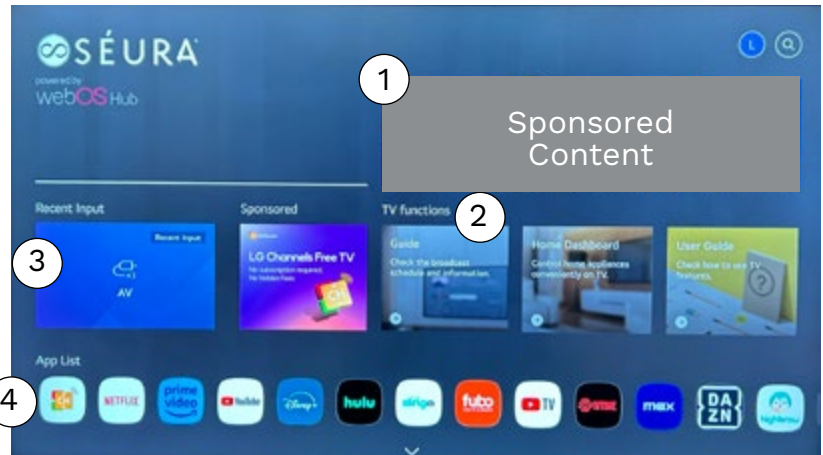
SÉURA
powered by
webOS Hub

L

1

Sponsored Content

Recent Input

3

Recent Input
AV

Sponsored

LG Channels Free TV
No subscription required. No hidden fees.

TV functions

2

Guide
Check the broadcast schedule and information.

Home Dashboard
Control home appliances conveniently on TV.

User Guide
Check how to use TV features.

App List

4

NETFLIX

prime video

YouTube

Disney+

hulu

sling

fubo

TV

max

DAZN